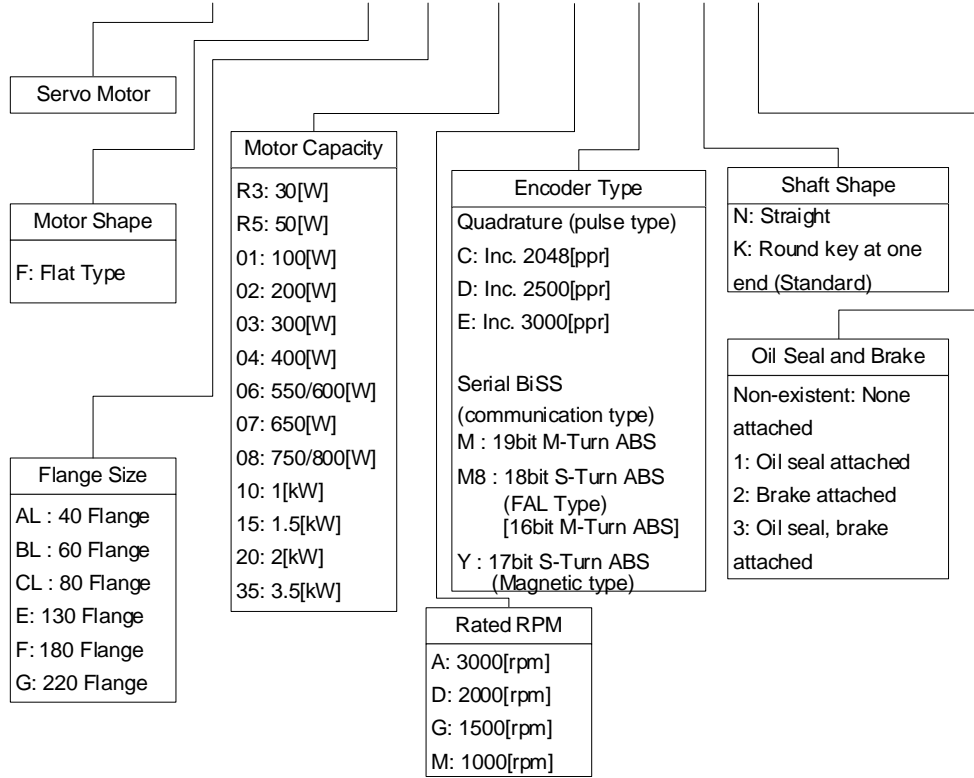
Servo Motor

Motor Shape

F: Flat Type

Flange Size

AL : 40 Flange
BL : 60 Flange
CL : 80 Flange
E: 130 Flange
F: 180 Flange
G: 220 Flange

Motor Capacity

R3: 30[W]
R5: 50[W]
01: 100[W]
02: 200[W]
03: 300[W]
04: 400[W]
06: 550/600[W]
07: 650[W]
08: 750/800[W]
10: 1[kW]
15: 1.5[kW]
20: 2[kW]
35: 3.5[kW]

Rated RPM

A: 3000[rpm]
D: 2000[rpm]
G: 1500[rpm]
M: 1000[rpm]

Encoder Type

Quadrature (pulse type)
C: Inc. 2048[ppr]
D: Inc. 2500[ppr]
E: Inc. 3000[ppr]

Serial BiSS (communication type)
M : 19bit M-Turn ABS
M8 : 18bit S-Turn ABS (FAL Type) [16bit M-Turn ABS]
Y : 17bit S-Turn ABS (Magnetic type)

Shaft Shape

N: Straight
K: Round key at one end (Standard)

Oil Seal and Brake

Non-existent: None attached
1: Oil seal attached
2: Brake attached
3: Oil seal, brake attached